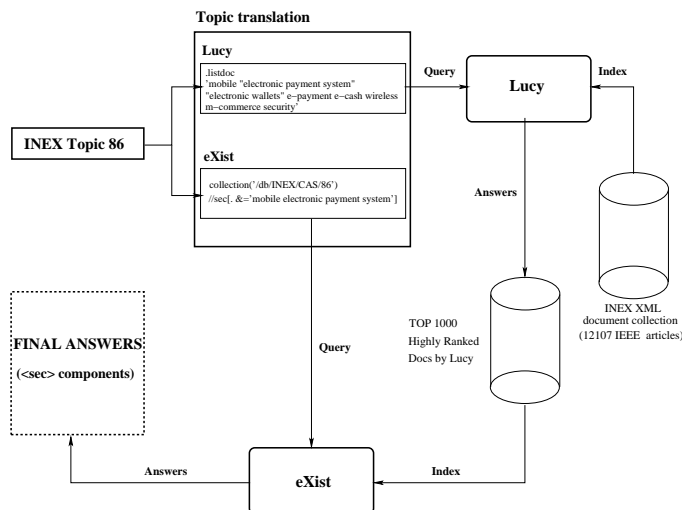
Topic translation

Lucy

.listdoc
'mobile "electronic payment system"
"electronic wallets" e–payment e–cash wireless
m–commerce security'

INEX Topic 86

eXist

collection('/db/INEX/CAS/86')
//sec[. &='mobile electronic payment system']

Query

Lucy

Index

Answers

INEX XML
document collection
(12107 IEEE articles)

TOP 1000
Highly Ranked
Docs by Lucy

FINAL ANSWERS
(<sec> components)

Query

Answers

eXist

Index